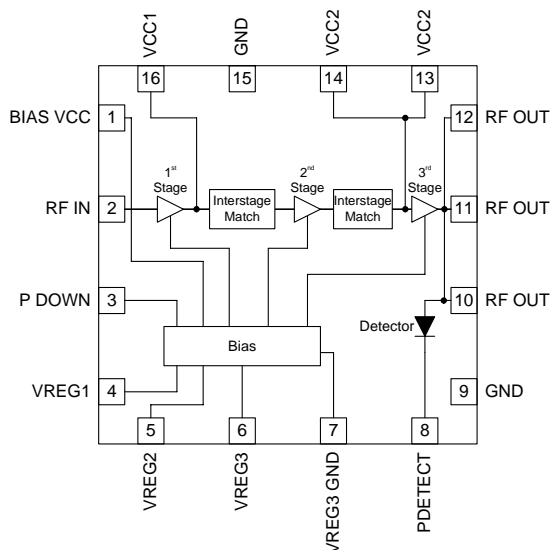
VCC1
GND
VCC2
VCC2
16
15
14
13
BIAS VCC
1
12
RF OUT
1st Stage
2nd Stage
3rd Stage
RF IN
2
Interstage Match
Interstage Match
11
RF OUT
P DOWN
3
10
RF OUT
Detector
Bias
VREG1
4
9
GND
5
6
7
8
VREG2
VREG3
VREG3 GND
PDETECT